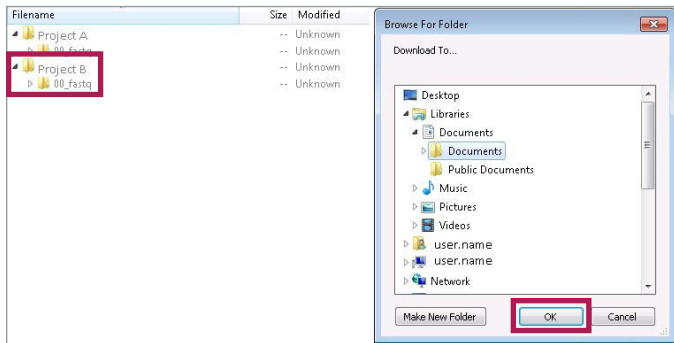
| Filename | Size | Modified |
|---|---|---|
| Project A | -- | Unknown |
| 00_fastq | -- | Unknown |
| Project B | -- | Unknown |
| 00_fastq | -- | Unknown |

Browse For Folder

Download To...

Desktop
Libraries
Documents
Documents
Public Documents
Music
Pictures
Videos
user.name
user.name
Network

Make New Folder
OK
Cancel